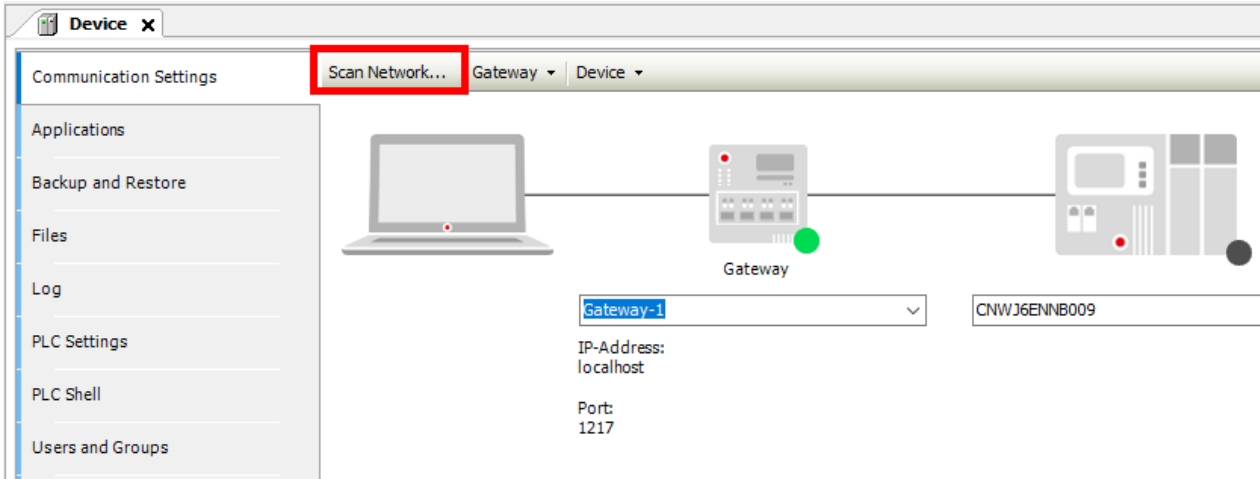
Device ✕

Communication Settings

Applications

Backup and Restore

Files

Log

PLC Settings

PLC Shell

Users and Groups

Scan Network... Gateway ▾ Device ▾

Gateway

Gateway-1

IP-Address:
localhost

Port:
1217

CNWJ6ENNB009